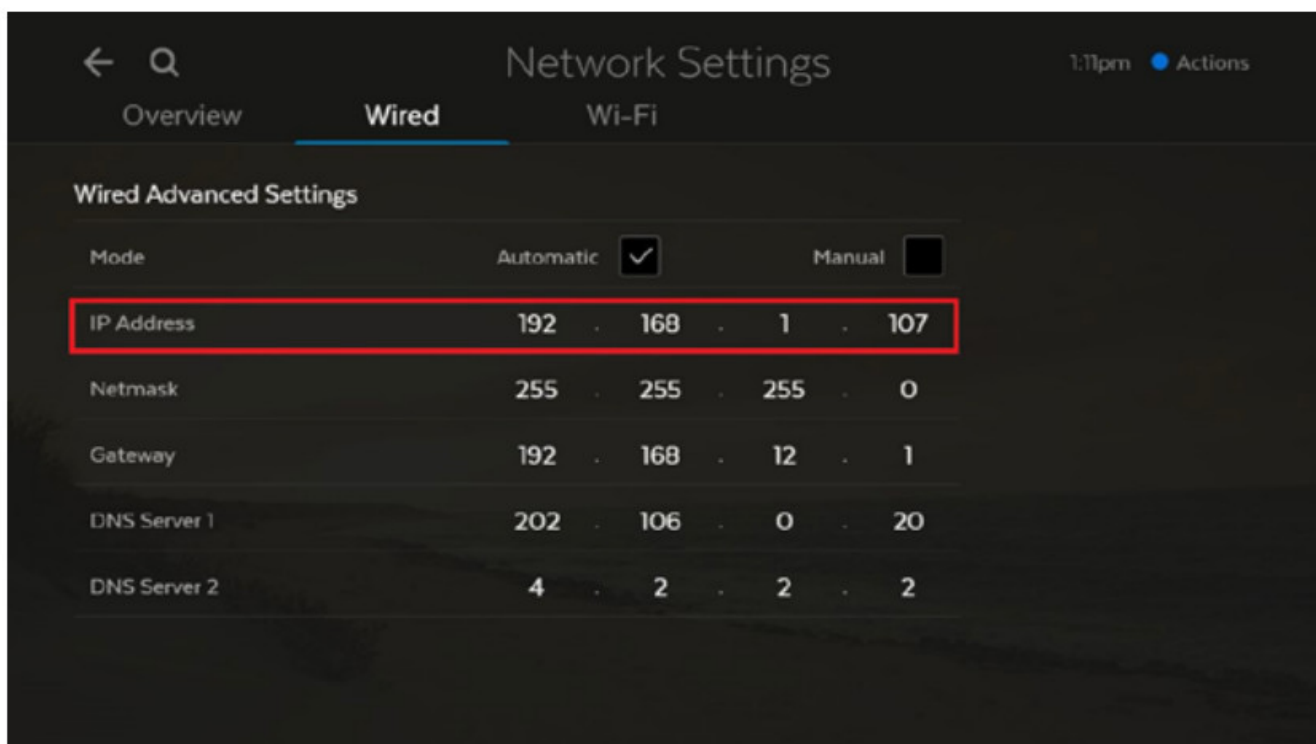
← Q Network Settings 1:11pm ● Actions

Overview Wired Wi-Fi

Wired Advanced Settings

| | | | | |
|---|---|---|---|---|
| Mode | Automatic ✓ | | Manual | |
| IP Address | 192 | 168 | 1 | 107 |
| Netmask | 255 | 255 | 255 | 0 |
| Gateway | 192 | 168 | 12 | 1 |
| DNS Server 1 | 202 | 106 | 0 | 20 |
| DNS Server 2 | 4 | 2 | 2 | 2 |